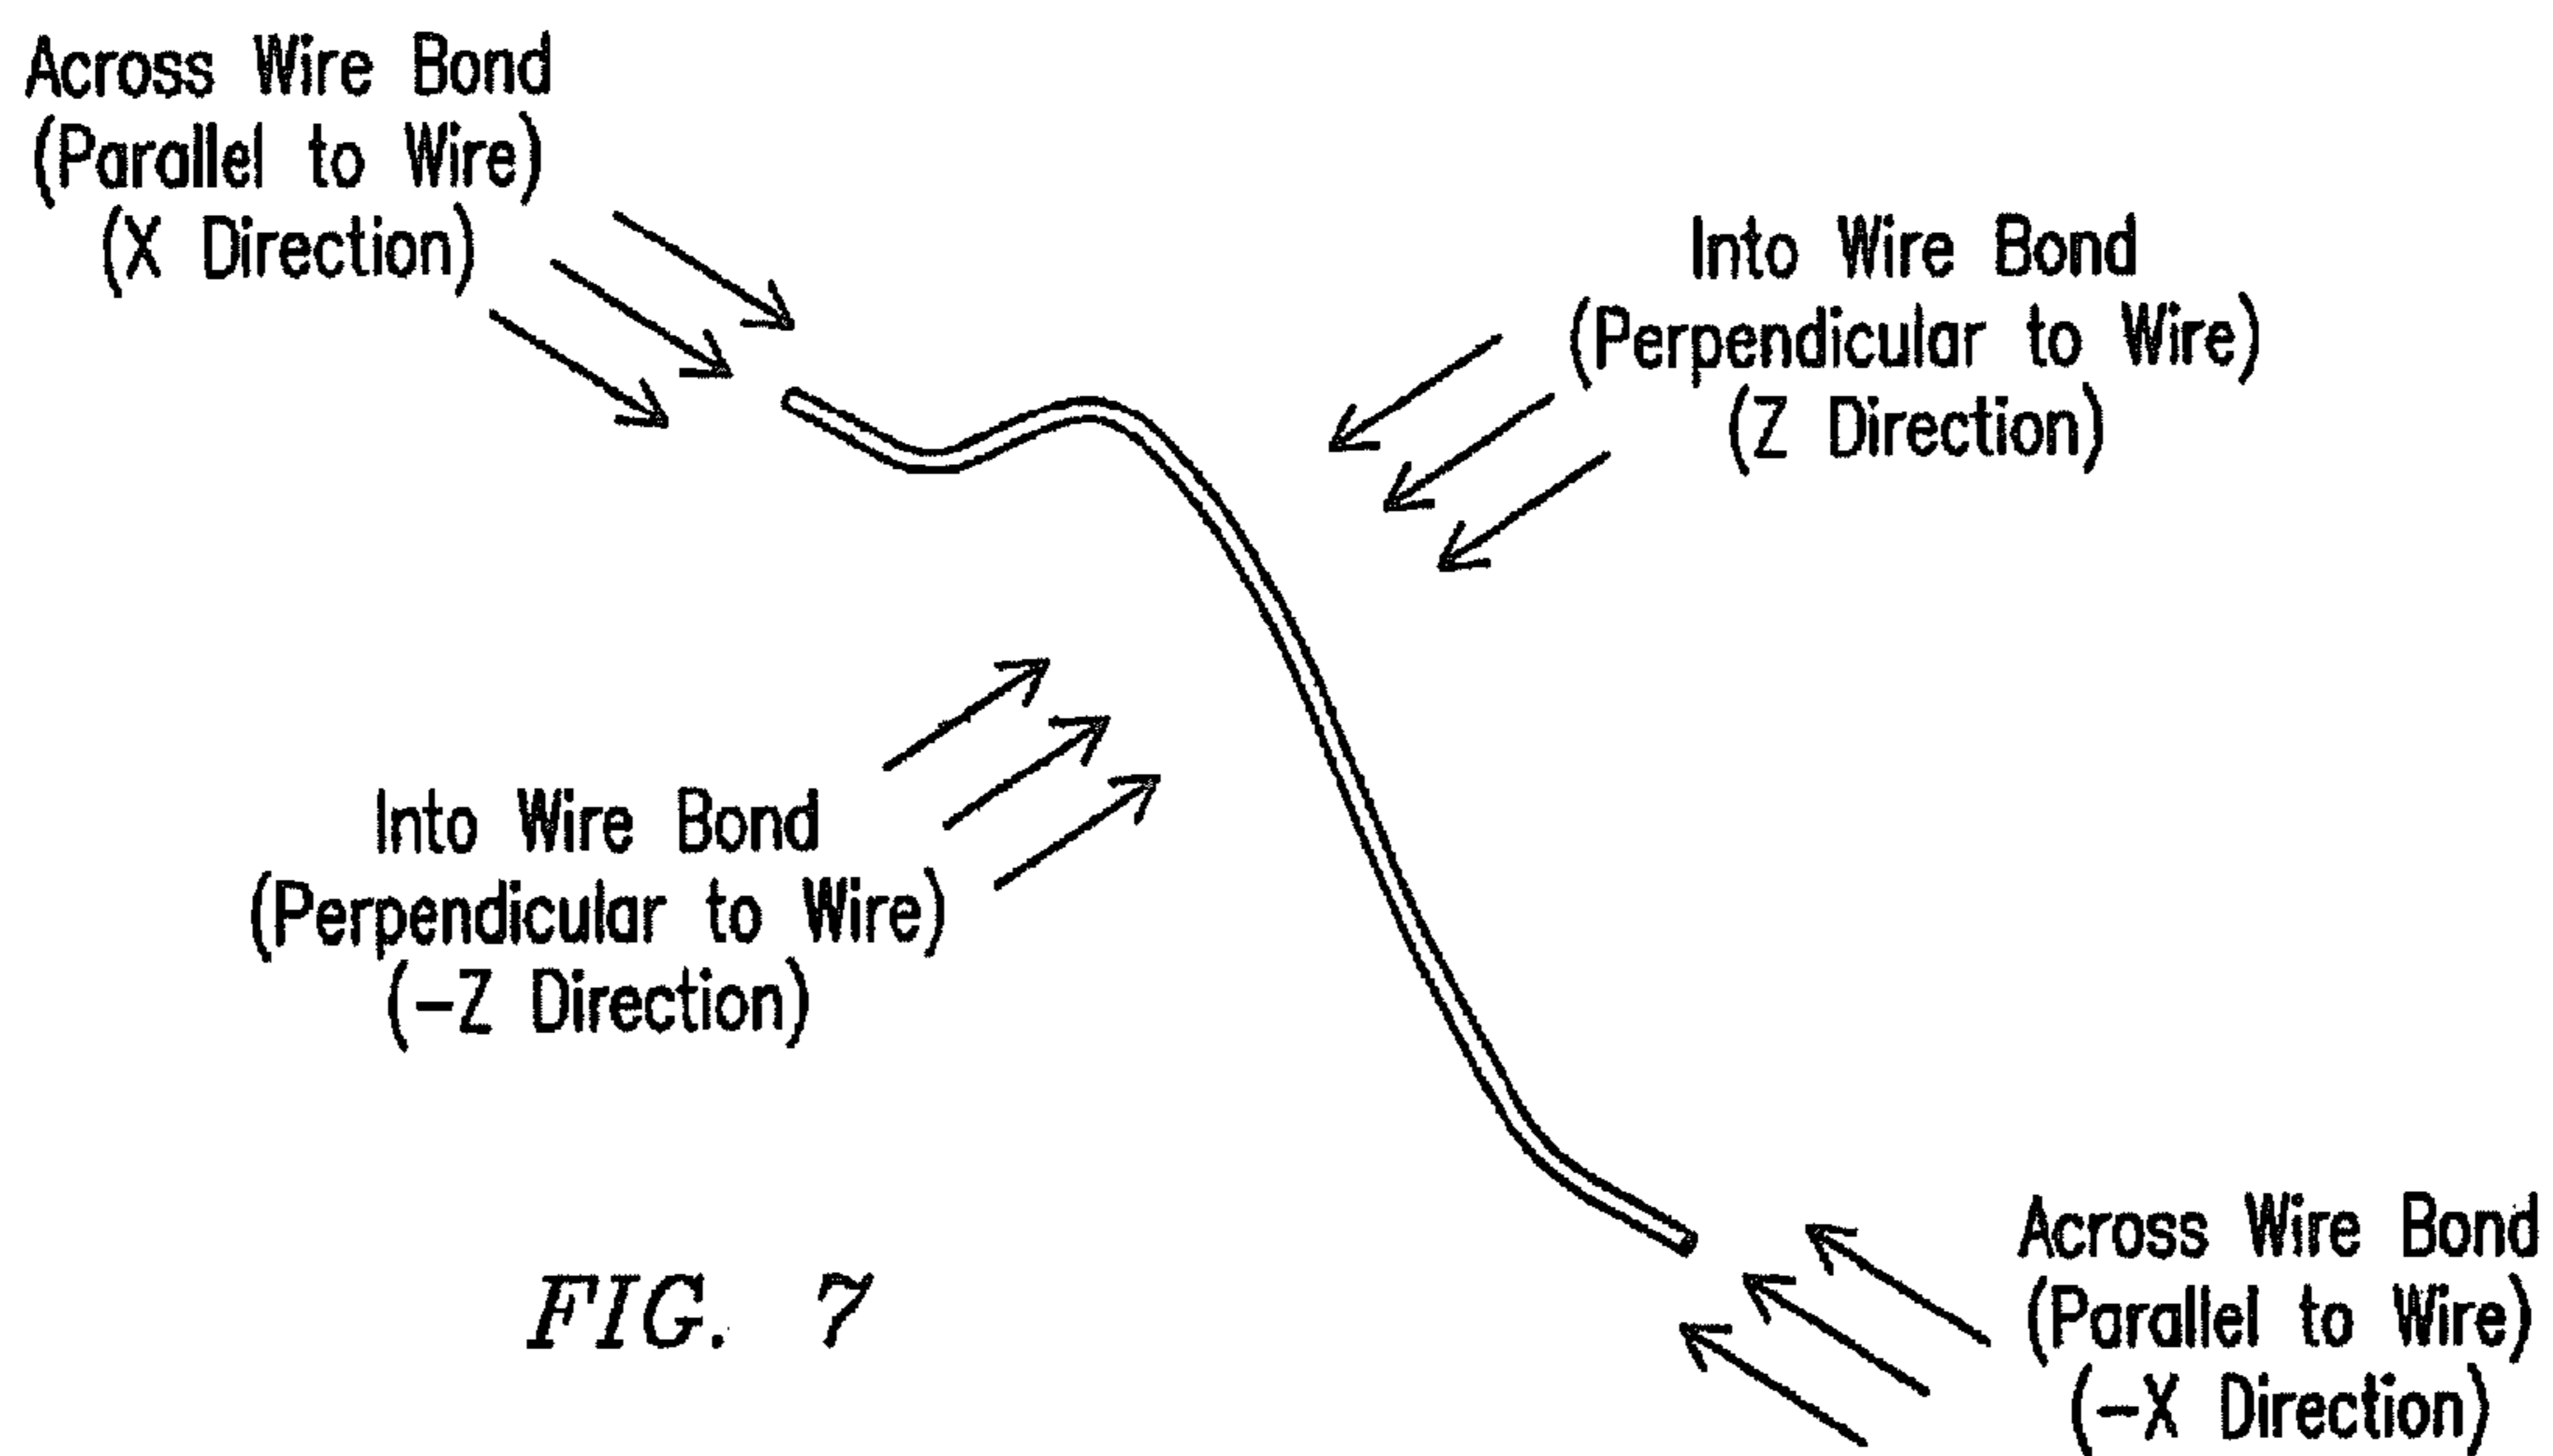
Across Wire Bond
(Parallel to Wire)
(X Direction)

Into Wire Bond
(Perpendicular to Wire)
(Z Direction)

Into Wire Bond
(Perpendicular to Wire)
(−Z Direction)

FIG. 7

Across Wire Bond
(Parallel to Wire)
(−X Direction)